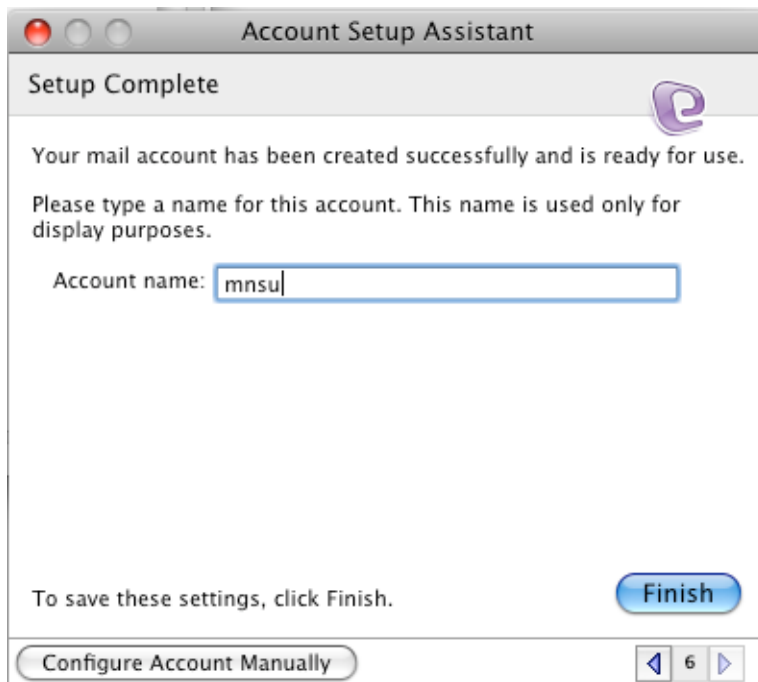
Account Setup Assistant

Setup Complete

Your mail account has been created successfully and is ready for use.

Please type a name for this account. This name is used only for display purposes.

Account name: mnsu

To save these settings, click Finish.

Finish

Configure Account Manually

6